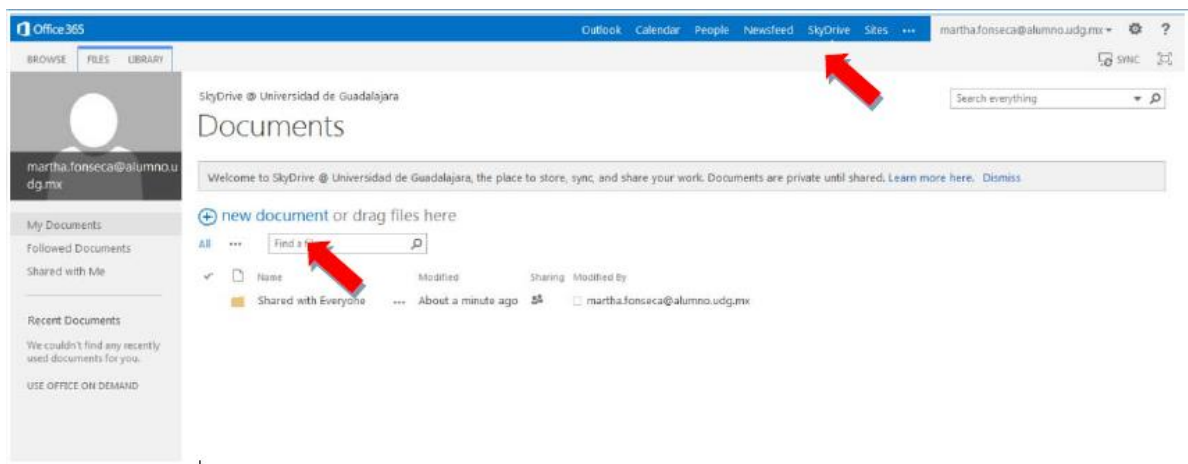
Office 365

Outlook Calendar People Newsfeed SkyDrive Sites ··· martha.fonseca@alumno.udg.mx ▾ ?

BROWSE FILES LIBRARY

SYNC

martha.fonseca@alumno.udg.mx

SkyDrive @ Universidad de Guadalajara

Documents

Search everything

Welcome to SkyDrive @ Universidad de Guadalajara, the place to store, sync, and share your work. Documents are private until shared. Learn more here. Dismiss

My Documents
Followed Documents
Shared with Me

Recent Documents
We couldn't find any recently used documents for you.

USE OFFICE ON DEMAND

new document or drag files here

All ··· Find a f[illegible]

| | Name | Modified | Sharing | Modified By |
|---|---|---|---|---|
| | Shared with Everyone ··· | About a minute ago | | martha.fonseca@alumno.udg.mx |